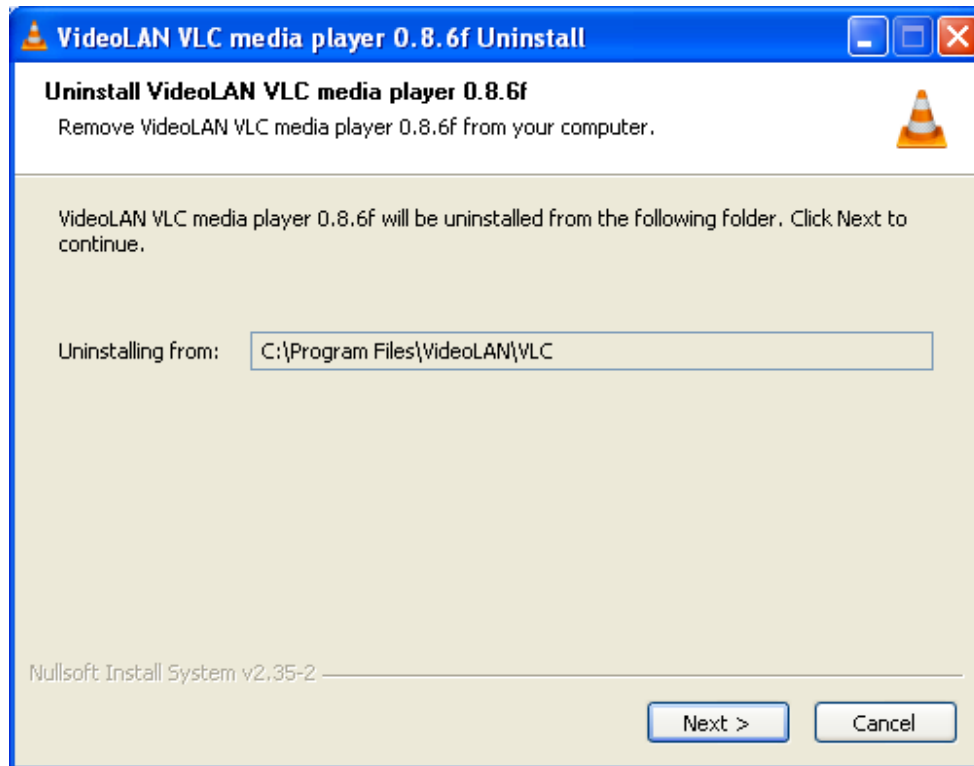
VideoLAN VLC media player 0.8.6f Uninstall

Uninstall VideoLAN VLC media player 0.8.6f

Remove VideoLAN VLC media player 0.8.6f from your computer.

VideoLAN VLC media player 0.8.6f will be uninstalled from the following folder. Click Next to continue.

Uninstalling from: C:\Program Files\VideoLAN\VLC

Nullsoft Install System v2.35-2

Next >

Cancel